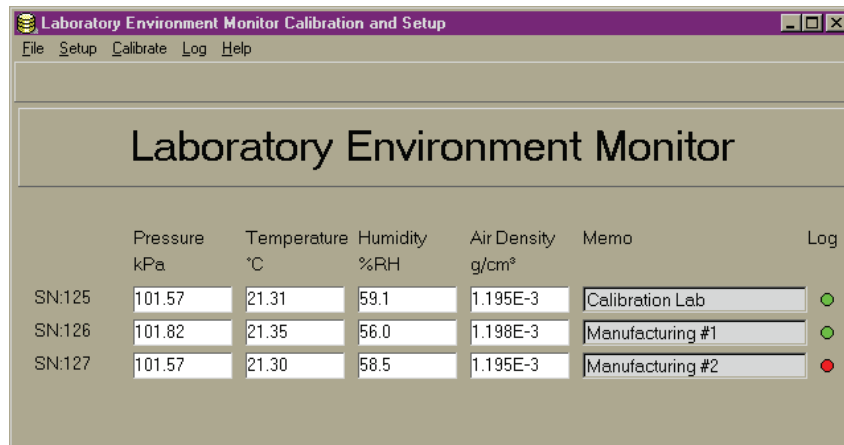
Laboratory Environment Monitor Calibration and Setup

File Setup Calibrate Log Help

Laboratory Environment Monitor

| | Pressure kPa | Temperature °C | Humidity %RH | Air Density g/cm³ | Memo | Log |
|---|---|---|---|---|---|---|
| SN:125 | 101.57 | 21.31 | 59.1 | 1.195E-3 | Calibration Lab | |
| SN:126 | 101.82 | 21.35 | 56.0 | 1.198E-3 | Manufacturing #1 | |
| SN:127 | 101.57 | 21.30 | 58.5 | 1.195E-3 | Manufacturing #2 | |